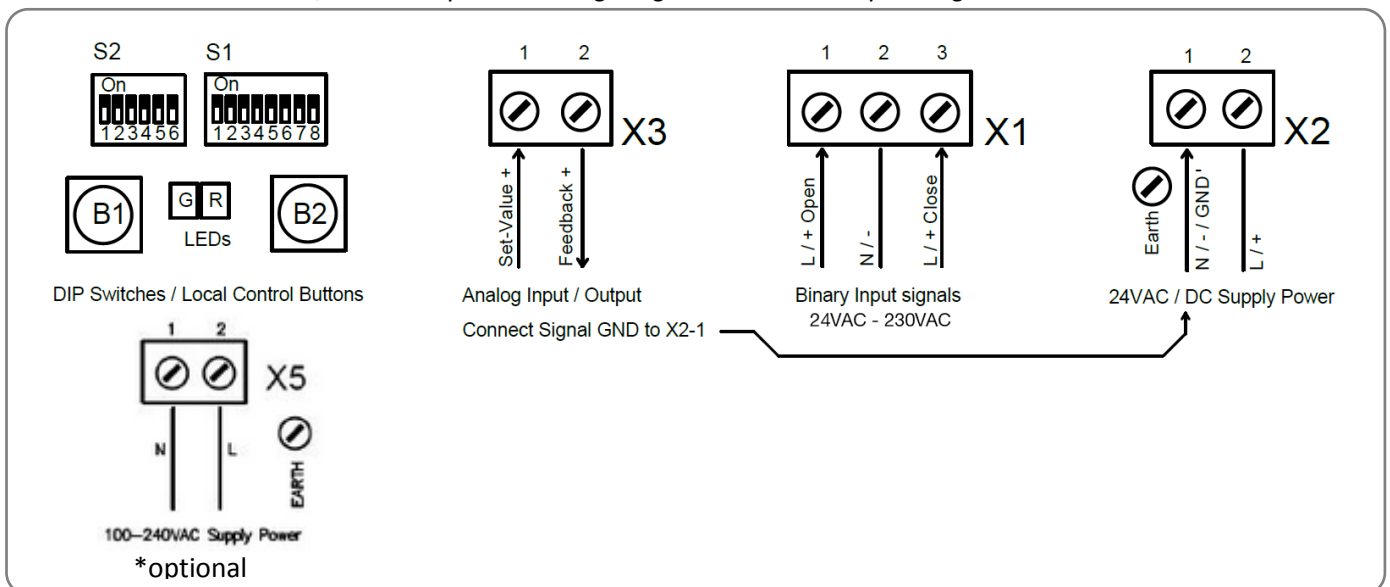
S2 S1

On On

123456 12345678

B1 G R B2

LEDs

DIP Switches / Local Control Buttons

1 2

X5

N L

EARTH

100–240VAC Supply Power

*optional

1 2

X3

Set-Value +

Feedback +

Analog Input / Output

Connect Signal GND to X2-1

1 2 3

X1

L / + Open

N / -

L / + Close

Binary Input signals

24VAC - 230VAC

1 2

X2

Earth

N / - / GND'

L / +

24VAC / DC Supply Power